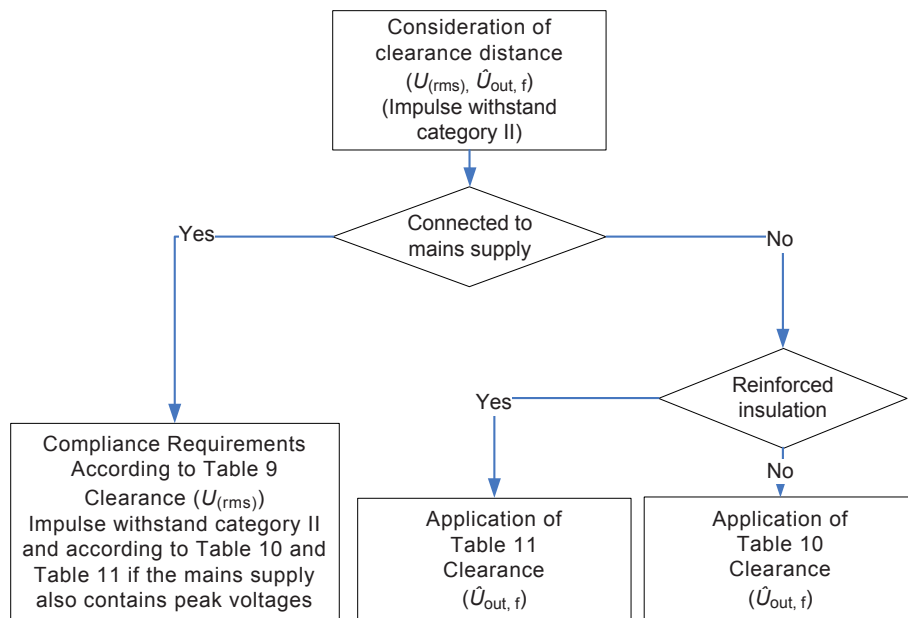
Consideration of clearance distance ($U_{(rms)}$, $\hat{U}_{out, f}$) (Impulse withstand category II)

Connected to mains supply

Yes

No

Reinforced insulation

Yes

No

Compliance Requirements According to Table 9 Clearance ($U_{(rms)}$) Impulse withstand category II and according to Table 10 and Table 11 if the mains supply also contains peak voltages

Application of Table 11 Clearance ($\hat{U}_{out, f}$)

Application of Table 10 Clearance ($\hat{U}_{out, f}$)